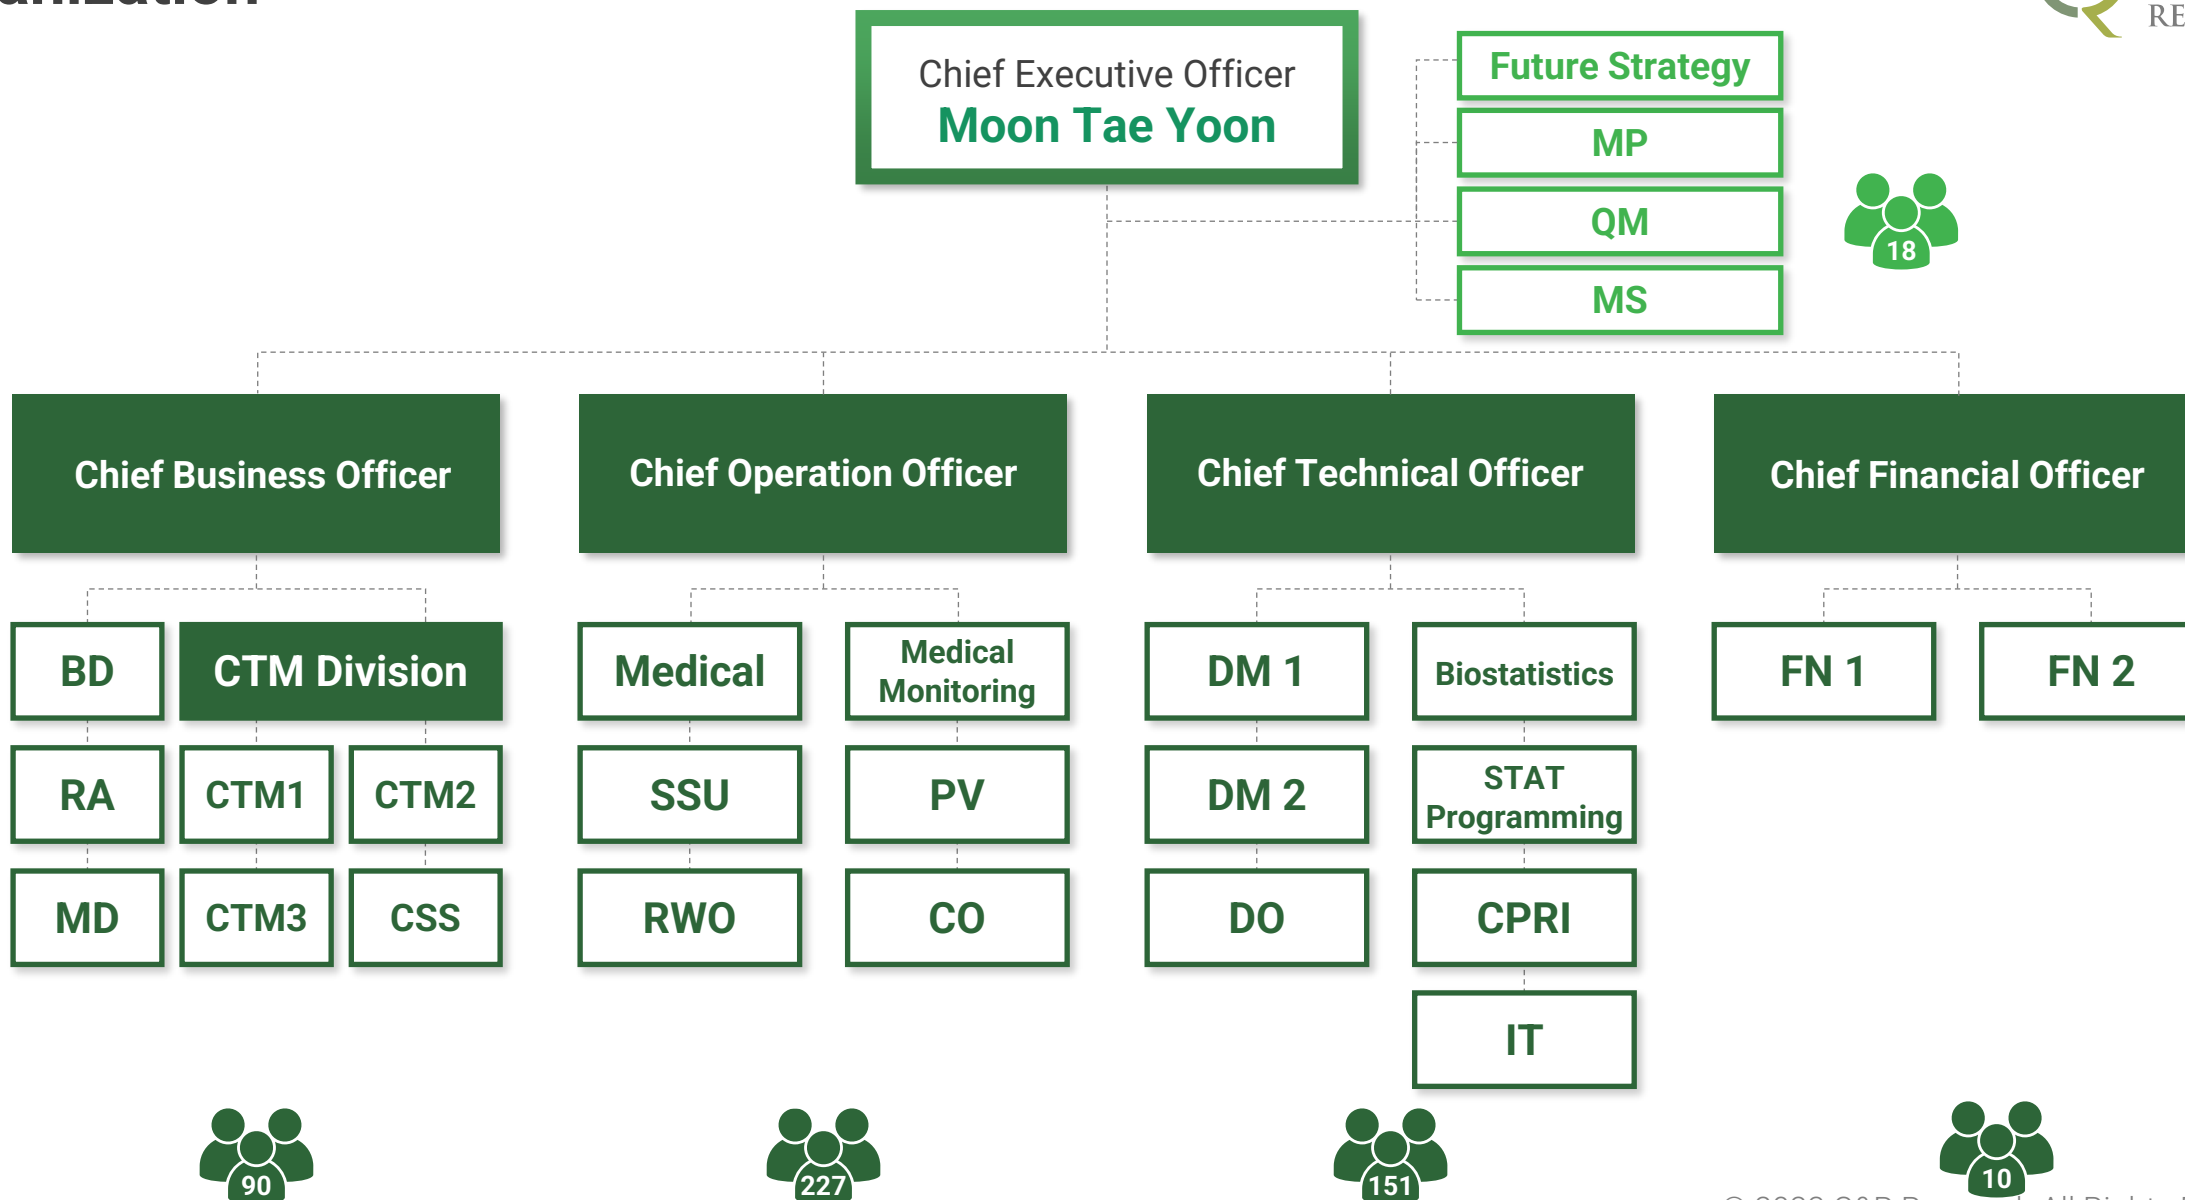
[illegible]

RE

Chief Executive Officer
Moon Tae Yoon

Future Strategy

MP

QM

MS

18

Chief Business Officer

Chief Operation Officer

Chief Technical Officer

Chief Financial Officer

BD

CTM Division

RA

CTM1

CTM2

MD

CTM3

CSS

Medical

Medical Monitoring

SSU

PV

RWO

CO

DM 1

Biostatistics

DM 2

STAT Programming

DO

CPRI

IT

FN 1

FN 2

90

227

151

10

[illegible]